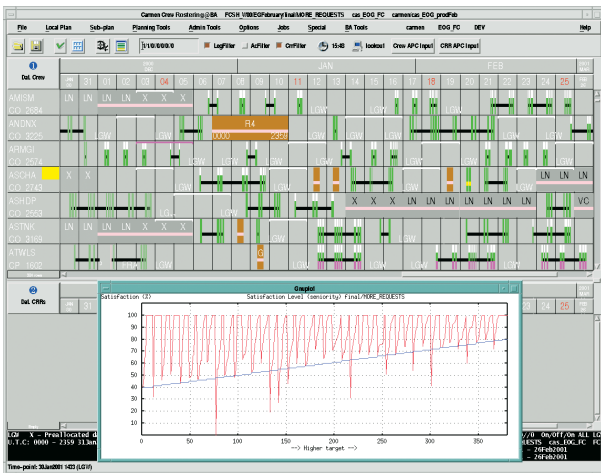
Carmen Crew Rostering@BA FCSH_V/00/EGFebruary/final/MORE_REQUESTS cas_EOG_FC carmen/cas_EOG_prodFeb

File Local Plan Sub-plan Planning Tools Admin Tools Options Jobs Special BA Tools carmen EOG_FC DEV Help

1/10/0000/0 LegFilter AcFilter CrrFilter 15:48 lookout Crew APC Input CRR APC Input

Dat. Crew

JAN FEB

31 01 02 03 04 05 06 07 08 09 10 11 12 13 14 15 16 17 18 19 20 21 22 23 24 25

AMISM CO 2684 LN LN LN LN X X X LGW

ANDNX CO 3225 LGW LGW R4 0000 2359 LGW

ARMSI CO 2574 LGW LGW LGW

ASCHA CO 2743 X X LGW LN LN LN

ASHDP CO 2553 LGW X X X X X X X VC

ASTNK CO 3169 LGW LGW

ATWLS CO 1602 LGW

Dat. CRRs

Gnuplot

Satisfaction (%) Satisfaction Level (seniority) Final/MORE_REQUESTS

100 90 80 70 60 50 40 30 20 10 0

0 50 100 150 200 250 300 350

--> Higher target -->

LGW X - Preallocated d
U.T.C: 0000 - 2359 313an
Time-point: 30Jan2001 1423 (LGW)

REQUESTS cas_EOG_FC FC
- 26Feb2001
- 26Feb2001